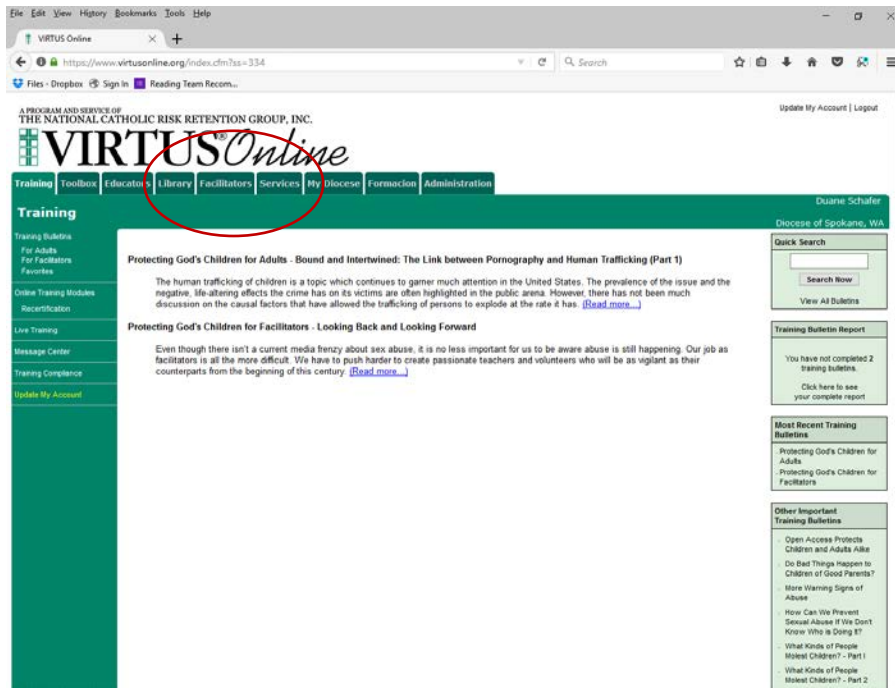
File Edit View History Bookmarks Tools Help

VIRTUS Online

https://www.virtusonline.org/index.cfm?ss=334

Search

Files - Dropbox Sign In Reading Team Recom...

A PROGRAM AND SERVICE OF
THE NATIONAL CATHOLIC RISK RETENTION GROUP, INC.

VIRTUS Online

Update My Account | Logout

Training Toolbox Educators Library Facilitators Services My Diocese Formacion Administration

Training

Duane Schafer
Diocese of Spokane, WA

Training Bulletins
For Adults
For Facilitators
Favorites

Online Training Modules
Recertification

Live Training

Message Center

Training Compliance

Update My Account

Protecting God's Children for Adults - Bound and Intertwined: The Link between Pornography and Human Trafficking (Part 1)

The human trafficking of children is a topic which continues to garner much attention in the United States. The prevalence of the issue and the negative, life-altering effects the crime has on its victims are often highlighted in the public arena. However, there has not been much discussion on the causal factors that have allowed the trafficking of persons to explode at the rate it has. (Read more...)

Protecting God's Children for Facilitators - Looking Back and Looking Forward

Even though there isn't a current media frenzy about sex abuse, it is no less important for us to be aware abuse is still happening. Our job as facilitators is all the more difficult. We have to push harder to create passionate teachers and volunteers who will be as vigilant as their counterparts from the beginning of this century. (Read more...)

Quick Search

Search Now

View All Bulletins

Training Bulletin Report

You have not completed 2 training bulletins.

Click here to see your complete report

Most Recent Training Bulletins

Protecting God's Children for Adults

Protecting God's Children for Facilitators

Other Important Training Bulletins

Open Access Protects Children and Adults Alike

Do Bad Things Happen to Children of Good Parents?

More Warning Signs of Abuse

How Can We Prevent Sexual Abuse If We Don't Know Who is Doing It?

What Kinds of People Molest Children? - Part I

What Kinds of People Molest Children? - Part 2